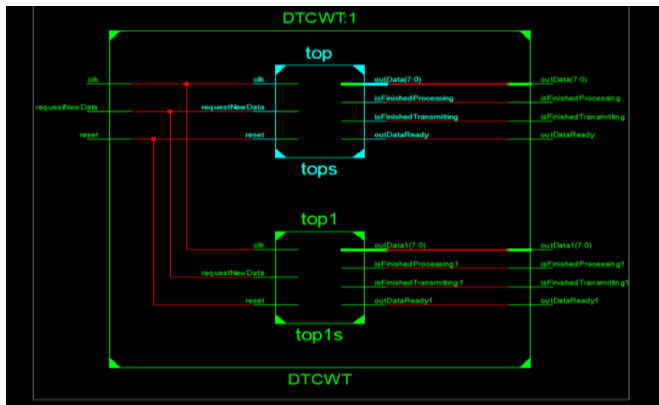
DTCWT:1

top

clk
requestNewData
reset

clk
requestNewData
reset

outData(7:0)
isFinishedProcessing
isFinishedTransmitting
outDataReady

outData(7:0)
isFinishedProcessing
isFinishedTransmitting
outDataReady

tops

top1

clk
requestNewData
reset

outData1(7:0)
isFinishedProcessing1
isFinishedTransmitting1
outDataReady1

outData1(7:0)
isFinishedProcessing1
isFinishedTransmitting1
outDataReady1

top1s

DTCWT